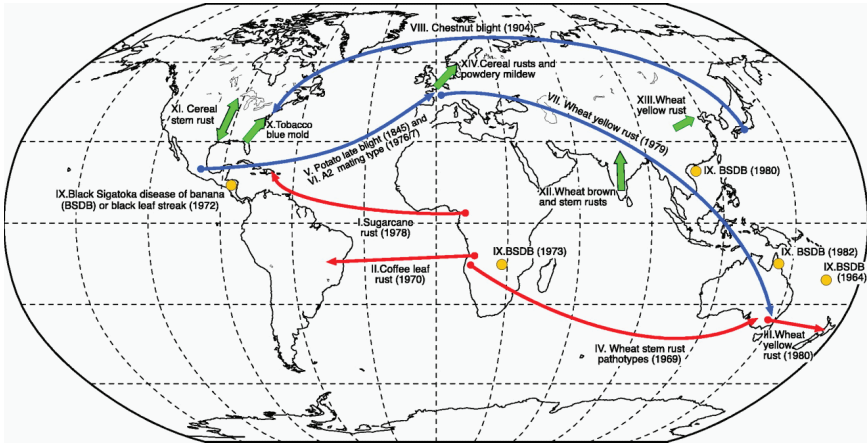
VIII. Chestnut blight (1904)

XIV.Cereal rusts and powdery mildew

XI. Cereal stem rust

X.Tobacco blue mold

V. Potato late blight (1845) and VI. A2 mating type (1976/7)

VII. Wheat yellow rust (1979)

XIII.Wheat yellow rust

IX. BSDB (1980)

IX.Black Sigatoka disease of banana (BSDB) or black leaf streak (1972)

XII.Wheat brown and stem rusts

I.Sugarcane rust (1978)

IX.BSDB (1973)

IX. BSDB (1982)

IX.BSDB (1964)

II.Coffee leaf rust (1970)

IV. Wheat stem rust pathotypes (1969)

III.Wheat yellow rust (1980)